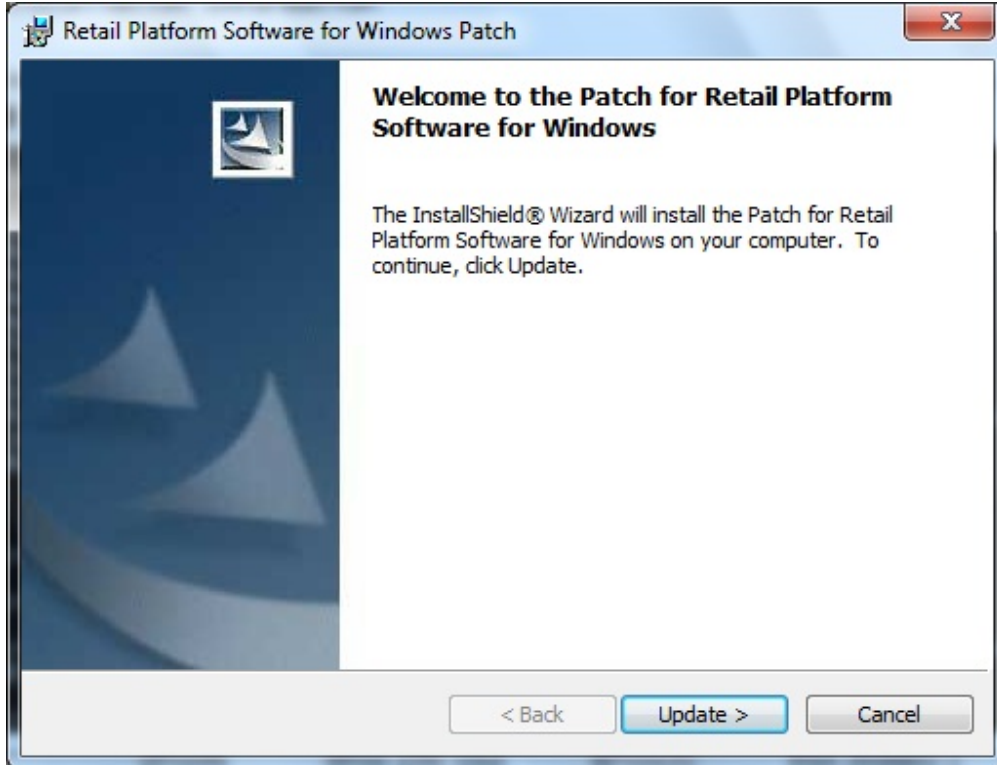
Retail Platform Software for Windows Patch

Welcome to the Patch for Retail Platform Software for Windows

The InstallShield® Wizard will install the Patch for Retail Platform Software for Windows on your computer. To continue, click Update.

< Back

Update >

Cancel